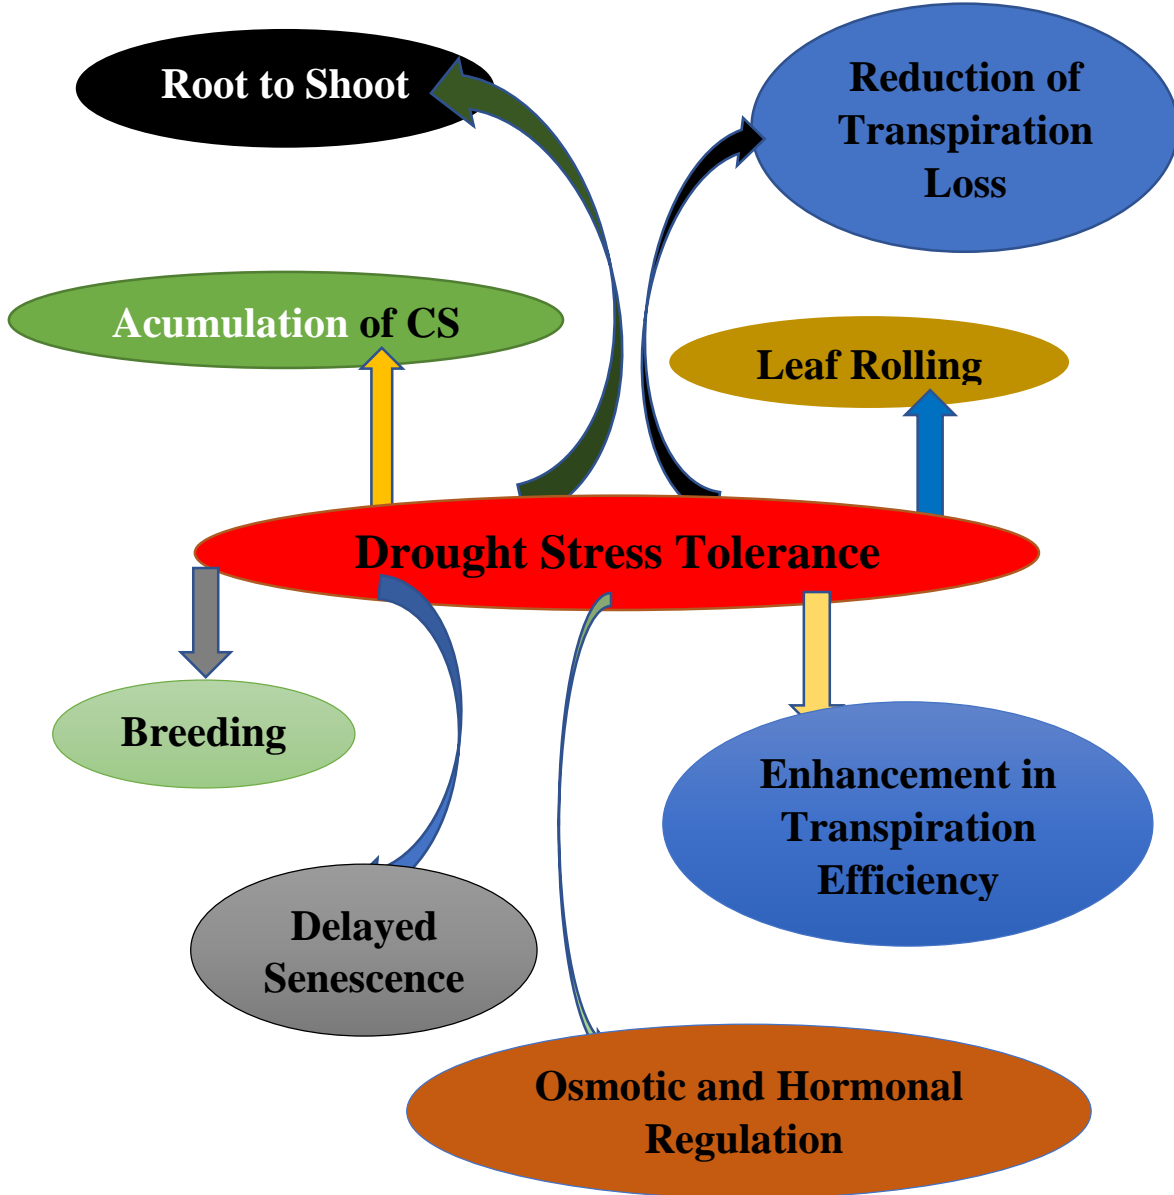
Root to Shoot

Reduction of Transpiration Loss

Acumulation of CS

Leaf Rolling

Drought Stress Tolerance

Breeding

Enhancement in Transpiration Efficiency

Delayed Senescence

Osmotic and Hormonal Regulation